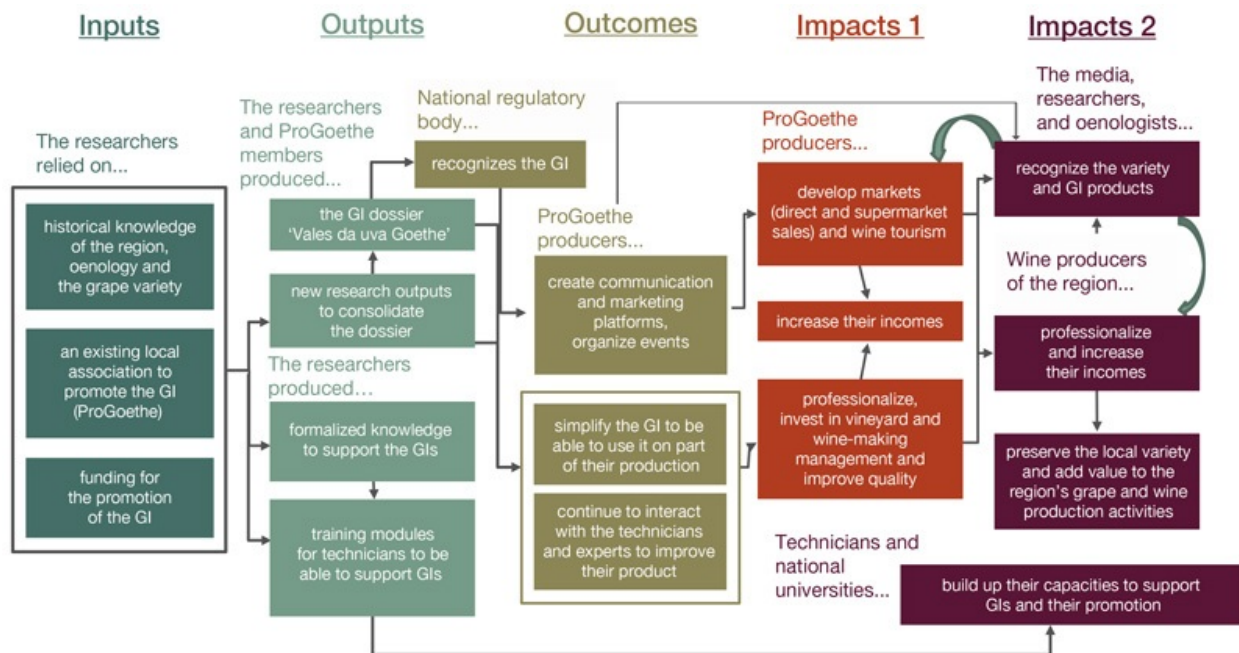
Inputs

The researchers relied on...

historical knowledge of the region, oenology and the grape variety

an existing local association to promote the GI (ProGoethe)

funding for the promotion of the GI

Outputs

The researchers and ProGoethe members produced...

the GI dossier 'Vales da uva Goethe'

new research outputs to consolidate the dossier

The researchers produced...

formalized knowledge to support the GIs

training modules for technicians to be able to support GIs

Outcomes

National regulatory body...

recognizes the GI

ProGoethe producers...

create communication and marketing platforms, organize events

simplify the GI to be able to use it on part of their production

continue to interact with the technicians and experts to improve their product

Impacts 1

ProGoethe producers...

develop markets (direct and supermarket sales) and wine tourism

increase their incomes

professionalize, invest in vineyard and wine-making management and improve quality

Technicians and national universities...

Impacts 2

The media, researchers, and oenologists...

recognize the variety and GI products

Wine producers of the region...

professionalize and increase their incomes

preserve the local variety and add value to the region's grape and wine production activities

build up their capacities to support GIs and their promotion